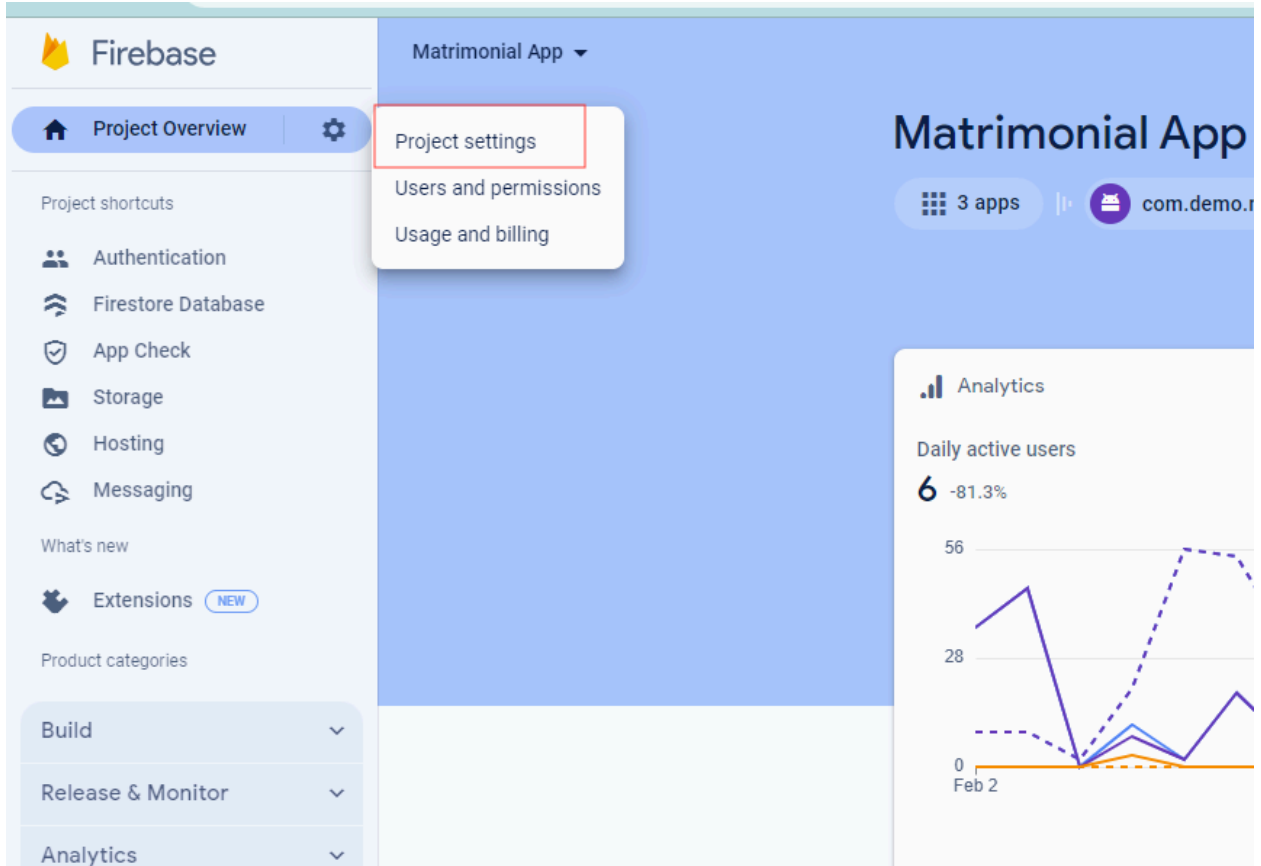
Firebase

Matrimonial App

Project Overview

Project settings
Users and permissions
Usage and billing

Matrimonial App

3 apps

com.demo.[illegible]

Project shortcuts

Authentication
Firestore Database
App Check
Storage
Hosting
Messaging

What's new

Extensions NEW

Product categories

Build
Release & Monitor
Analytics

Analytics

Daily active users

6 -81.3%

56
28
0
Feb 2